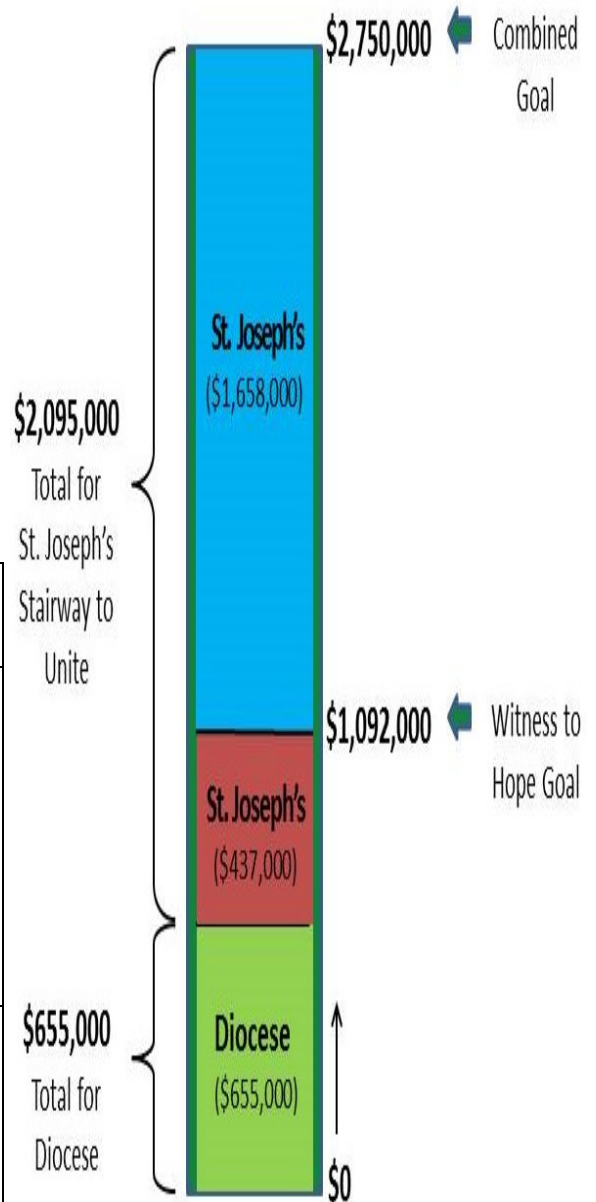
$2,750,000 Combined Goal

$2,095,000
Total for St. Joseph's Stairway to Unite

St. Joseph's
($1,658,000)

$1,092,000 Witness to Hope Goal

St. Joseph's
($437,000)

$655,000
Total for Diocese

Diocese
($655,000)

$0